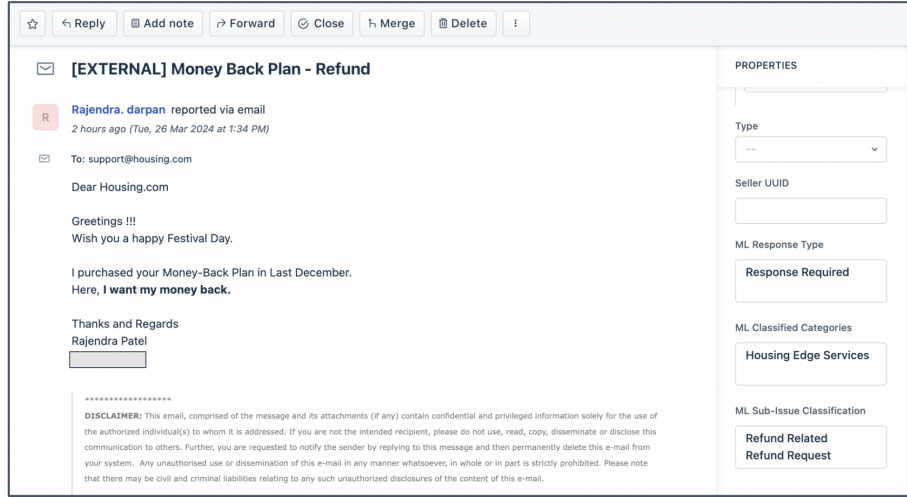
☆ Reply | Add note | Forward | Close | Merge | Delete | ⋮

[EXTERNAL] Money Back Plan - Refund

R Rajendra. darpan reported via email
2 hours ago (Tue, 26 Mar 2024 at 1:34 PM)

To: support@housing.com

Dear Housing.com

Greetings !!!
Wish you a happy Festival Day.

I purchased your Money-Back Plan in Last December.
Here, **I want my money back.**

Thanks and Regards
Rajendra Patel

******************
**DISCLAIMER:** This email, comprised of the message and its attachments (if any) contain confidential and privileged information solely for the use of the authorized individual(s) to whom it is addressed. If you are not the intended recipient, please do not use, read, copy, disseminate or disclose this communication to others. Further, you are requested to notify the sender by replying to this message and then permanently delete this e-mail from your system. Any unauthorised use or dissemination of this e-mail in any manner whatsoever, in whole or in part is strictly prohibited. Please note that there may be civil and criminal liabilities relating to any such unauthorized disclosures of the content of this e-mail.

PROPERTIES

Type
--

Seller UUID

ML Response Type
Response Required

ML Classified Categories
Housing Edge Services

ML Sub-Issue Classification
Refund Related
Refund Request